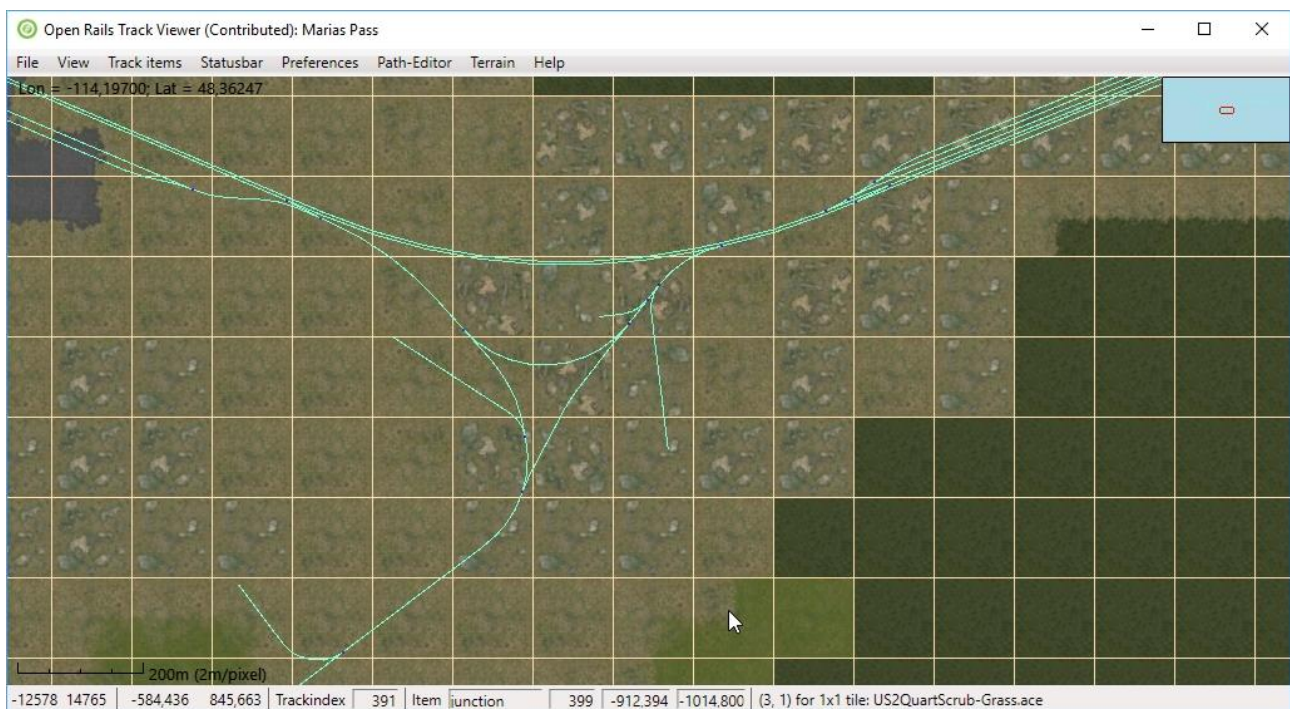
Open Rails Track Viewer (Contributed): Marias Pass

File View Track items Statusbar Preferences Path-Editor Terrain Help

Lon = -114,19700; Lat = 48,36247

200m (2m/pixel)

-12578 14765 | -584,436 845,663 | Trackindex 391 | Item junction 399 | -912,394 | -1014,800 | (3, 1) for 1x1 tile: US2QuartScrub-Grass.ace